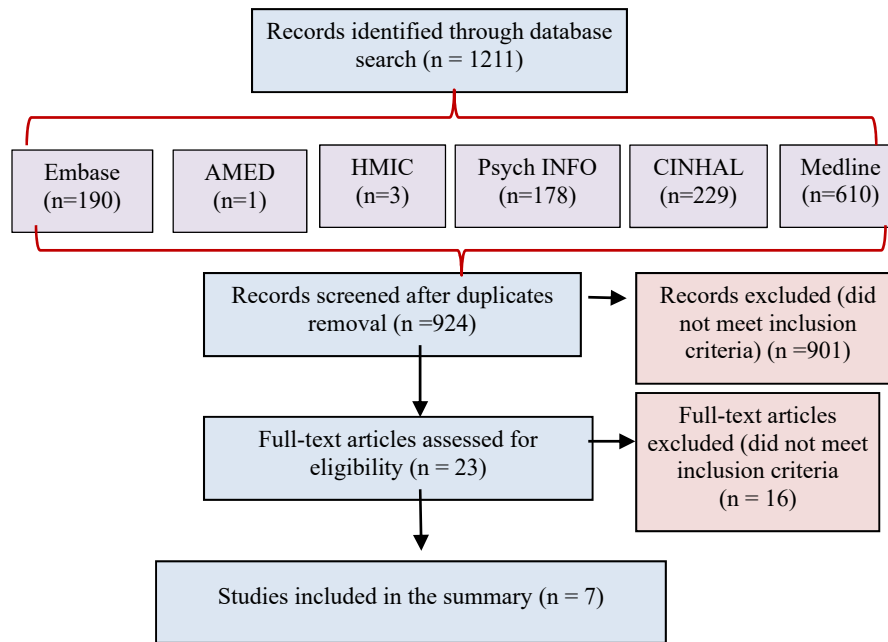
Records identified through database search (n = 1211)

Embase (n=190)

AMED (n=1)

HMIC (n=3)

Psych INFO (n=178)

CINHAL (n=229)

Medline (n=610)

Records screened after duplicates removal (n =924)

Records excluded (did not meet inclusion criteria) (n =901)

Full-text articles assessed for eligibility (n = 23)

Full-text articles excluded (did not meet inclusion criteria (n = 16)

Studies included in the summary (n = 7)